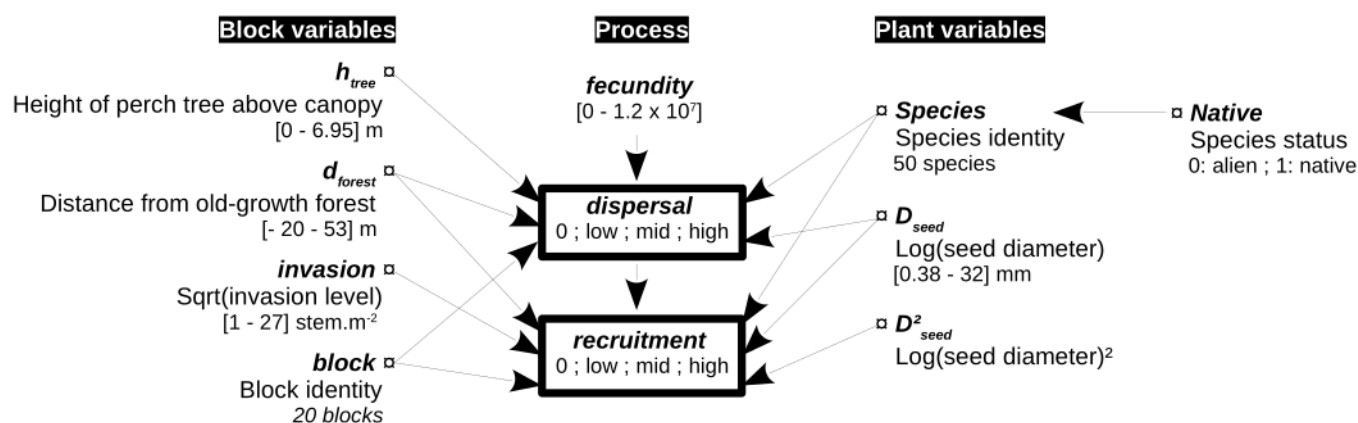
Block variables

$h_{tree}$ ¤
Height of perch tree above canopy
[0 - 6.95] m

$d_{forest}$ ¤
Distance from old-growth forest
[- 20 - 53] m

invasion ¤
Sqrt(invasion level)
[1 - 27] stem.m$^{-2}$

block ¤
Block identity
20 blocks

Process

fecundity
[0 - 1.2 x 10$^{7}$]

dispersal
0 ; low ; mid ; high

recruitment
0 ; low ; mid ; high

Plant variables

¤ Species
Species identity
50 species

¤ $D_{seed}$
Log(seed diameter)
[0.38 - 32] mm

¤ $D^{2}_{seed}$
Log(seed diameter)²

¤ Native
Species status
0: alien ; 1: native